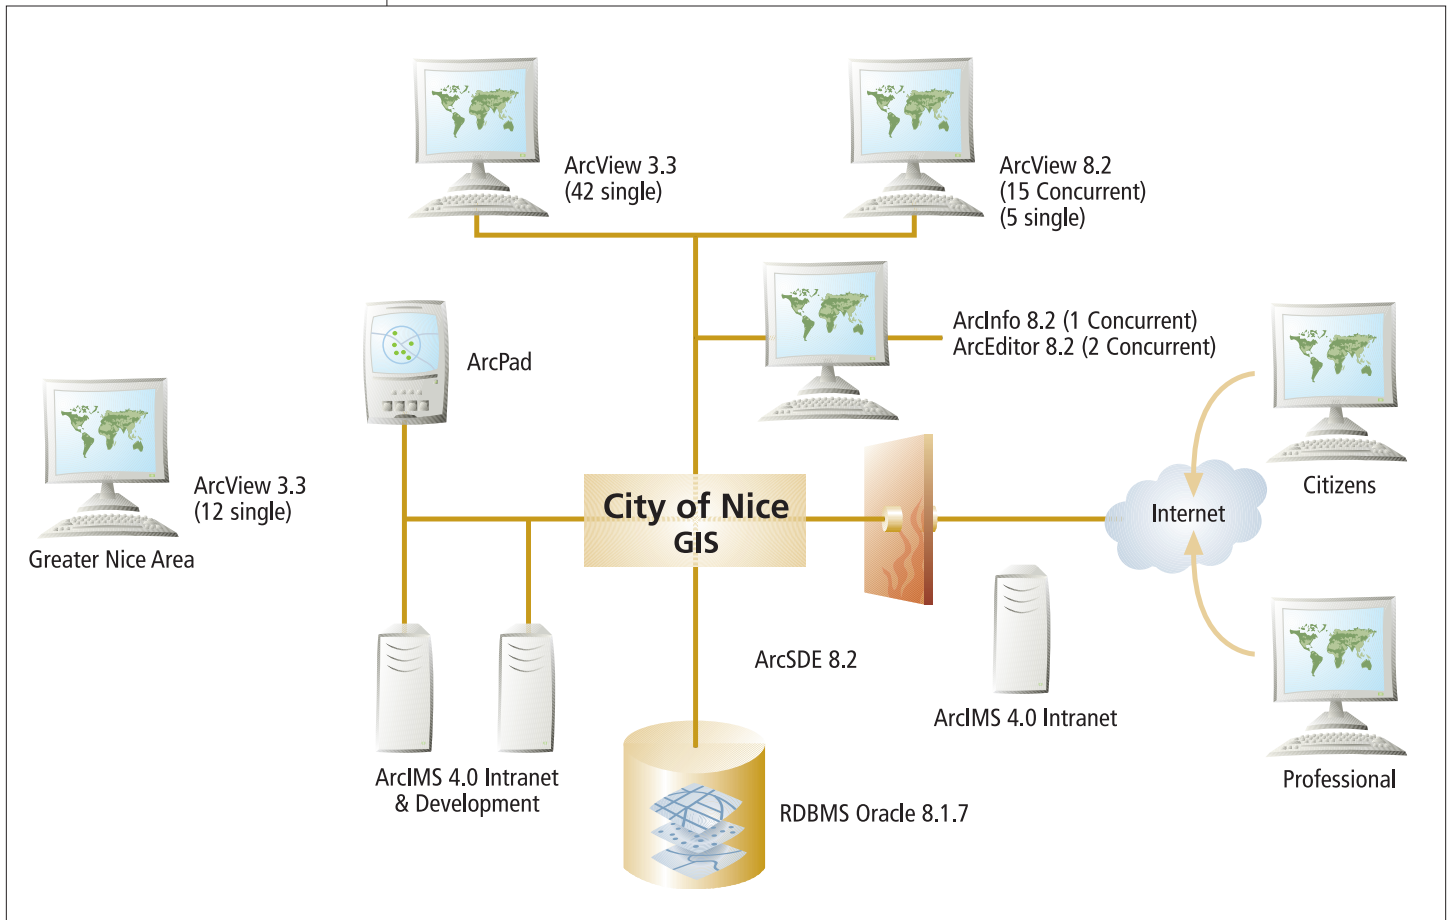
ArcView 3.3
(42 single)

ArcView 8.2
(15 Concurrent)
(5 single)

ArcPad

ArcInfo 8.2 (1 Concurrent)
ArcEditor 8.2 (2 Concurrent)

Citizens

ArcView 3.3
(12 single)

Greater Nice Area

City of Nice
GIS

Internet

ArcSDE 8.2

ArcIMS 4.0 Intranet

Professional

ArcIMS 4.0 Intranet
& Development

RDBMS Oracle 8.1.7